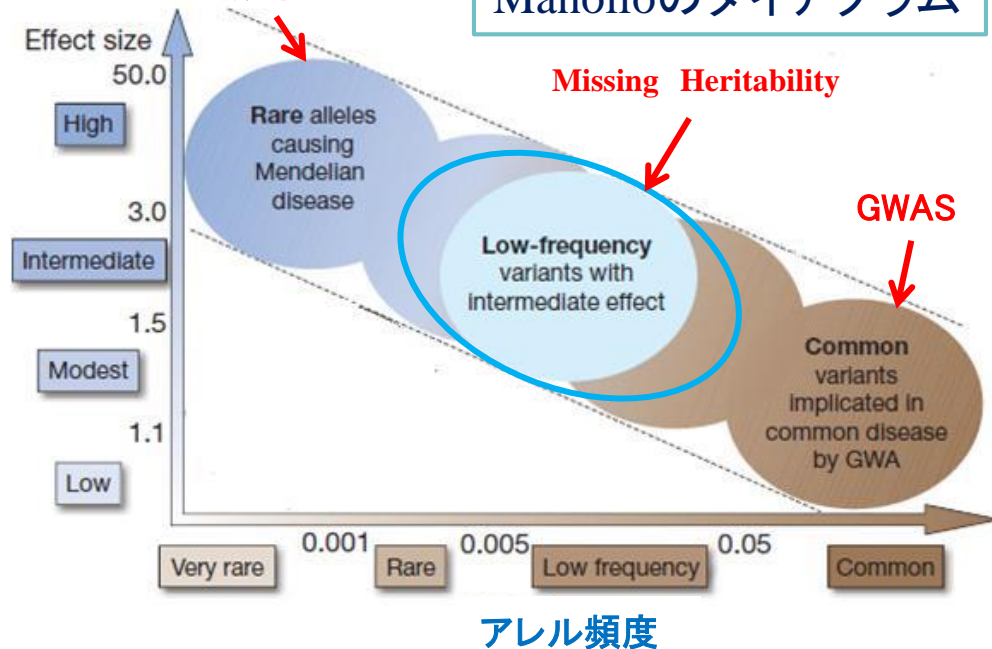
Manolioのダイアグラム

Effect size
50.0
High
3.0
Intermediate
1.5
Modest
1.1
Low

Rare alleles causing Mendelian disease

Missing Heritability

Low-frequency variants with intermediate effect

GWAS

Common variants implicated in common disease by GWA

Very rare
0.001
Rare
0.005
Low frequency
0.05
Common

アレル頻度